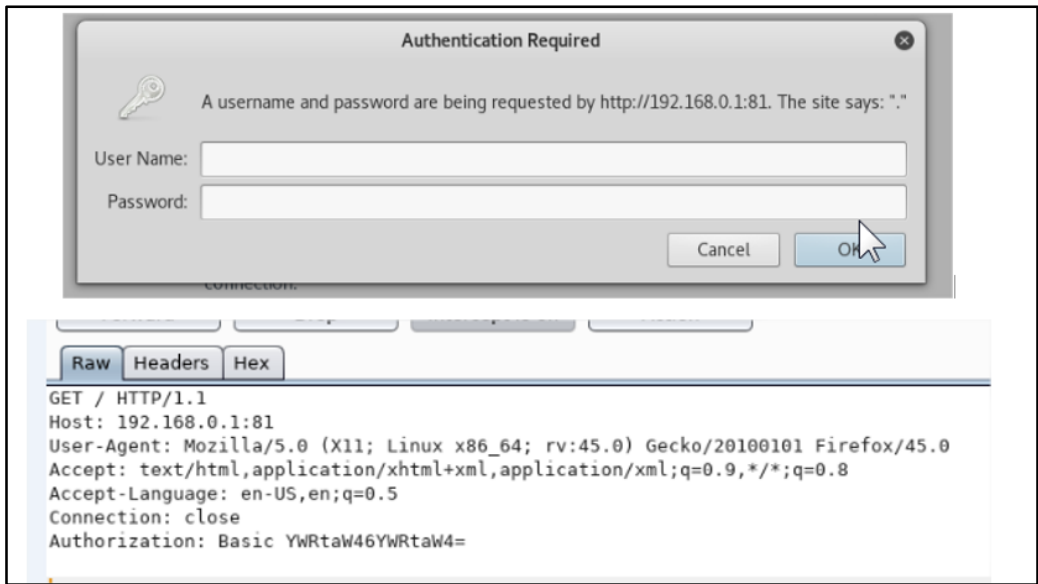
Authentication Required

A username and password are being requested by http://192.168.0.1:81. The site says: "."

User Name:

Password:

Cancel

OK

connection.

Raw | Headers | Hex

GET / HTTP/1.1
Host: 192.168.0.1:81
User-Agent: Mozilla/5.0 (X11; Linux x86_64; rv:45.0) Gecko/20100101 Firefox/45.0
Accept: text/html,application/xhtml+xml,application/xml;q=0.9,*/*;q=0.8
Accept-Language: en-US,en;q=0.5
Connection: close
Authorization: Basic YWRtaW46YWRtaW4=